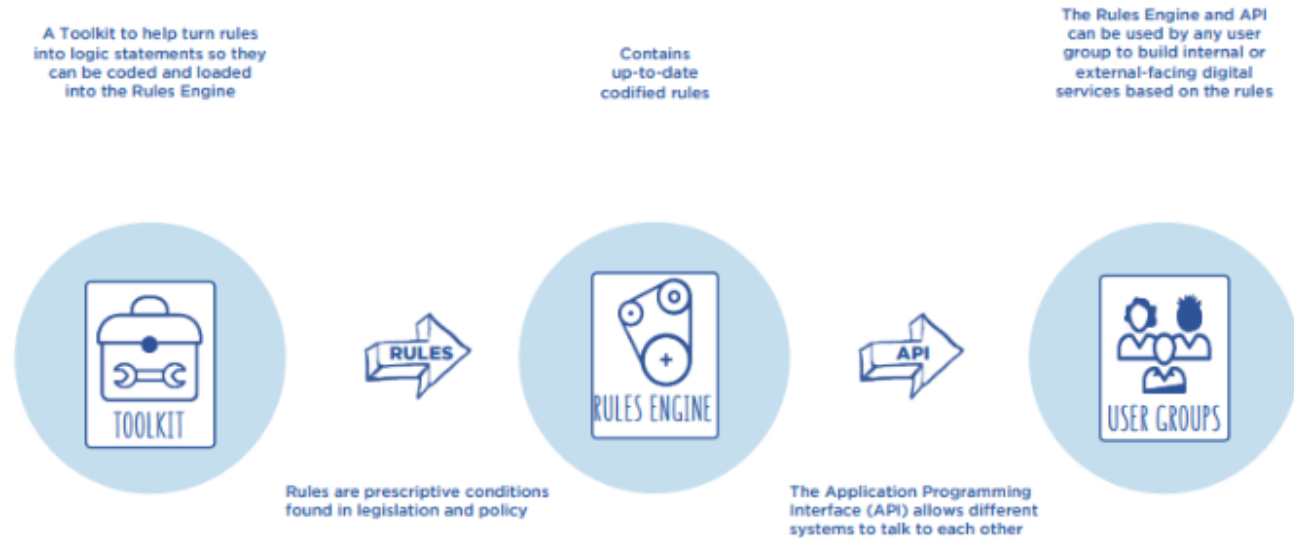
A Toolkit to help turn rules into logic statements so they can be coded and loaded into the Rules Engine

Contains up-to-date codified rules

The Rules Engine and API can be used by any user group to build internal or external-facing digital services based on the rules

TOOLKIT

RULES

RULES ENGINE

API

USER GROUPS

Rules are prescriptive conditions found in legislation and policy

The Application Programming Interface (API) allows different systems to talk to each other